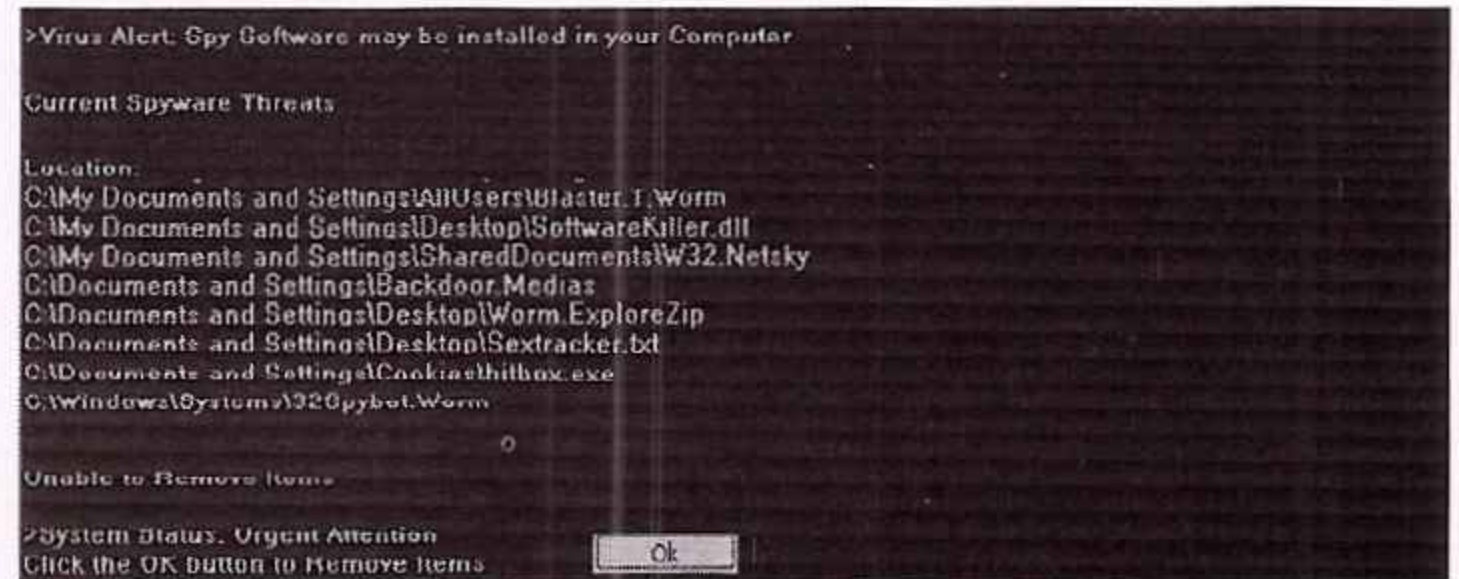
>Virus Alert: Spy Software may be installed in your Computer

Current Spyware Threats

Location:
C:\My Documents and Settings\AllUsers\Blaster.T.Worm
C:\My Documents and Settings\Desktop\SoftwareKiller.dll
C:\My Documents and Settings\SharedDocuments\W32.Netsky
C:\Documents and Settings\Backdoor.Medias
C:\Documents and Settings\Desktop\Worm.ExploreZip
C:\Documents and Settings\Desktop\Sextracker.txt
C:\Documents and Settings\Cookies\hitbox.exe
C:\Windows\Systems\32Spybot.Worm

Unable to Remove Items

>System Status: Urgent Attention
Click the OK button to Remove Items

Ok